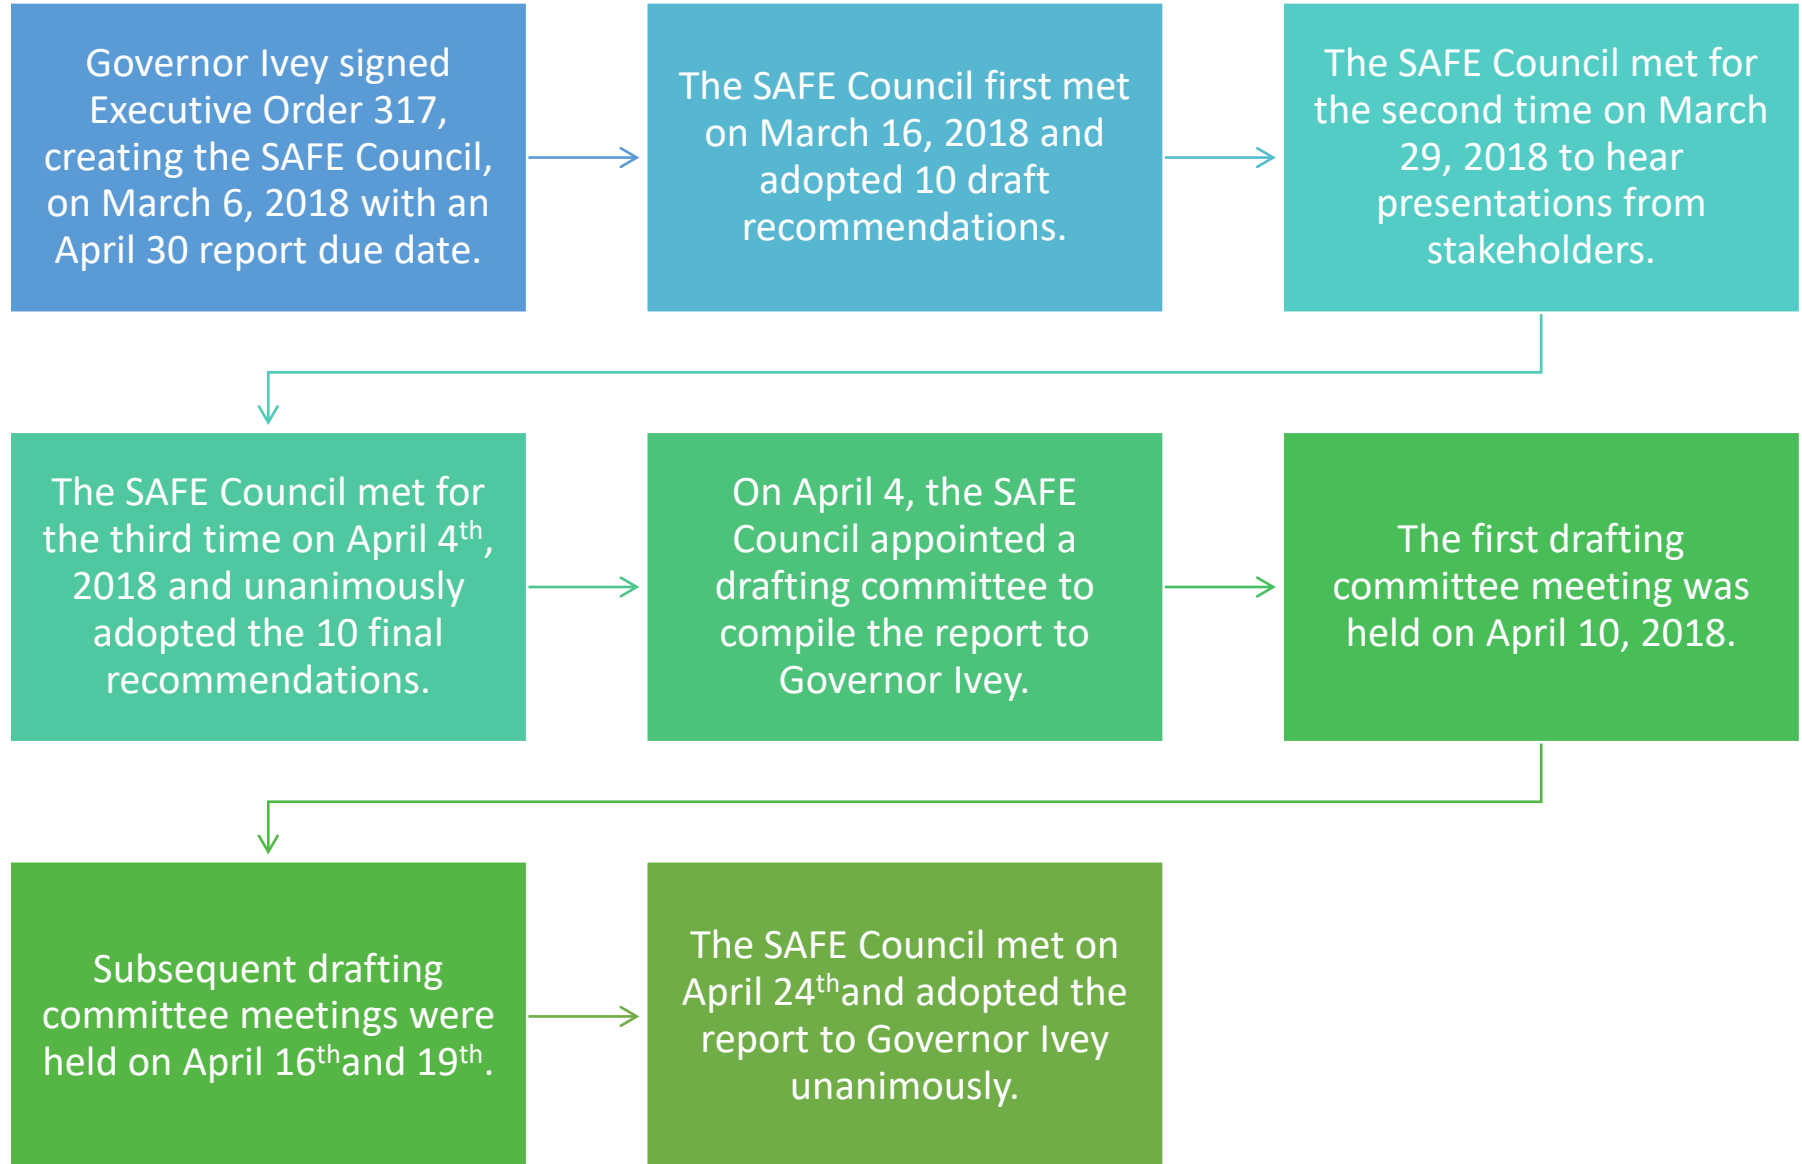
Governor Ivey signed Executive Order 317, creating the SAFE Council, on March 6, 2018 with an April 30 report due date.

The SAFE Council first met on March 16, 2018 and adopted 10 draft recommendations.

The SAFE Council met for the second time on March 29, 2018 to hear presentations from stakeholders.

The SAFE Council met for the third time on April 4$^{th}$, 2018 and unanimously adopted the 10 final recommendations.

On April 4, the SAFE Council appointed a drafting committee to compile the report to Governor Ivey.

The first drafting committee meeting was held on April 10, 2018.

Subsequent drafting committee meetings were held on April 16$^{th}$and 19$^{th}$.

The SAFE Council met on April 24$^{th}$and adopted the report to Governor Ivey unanimously.